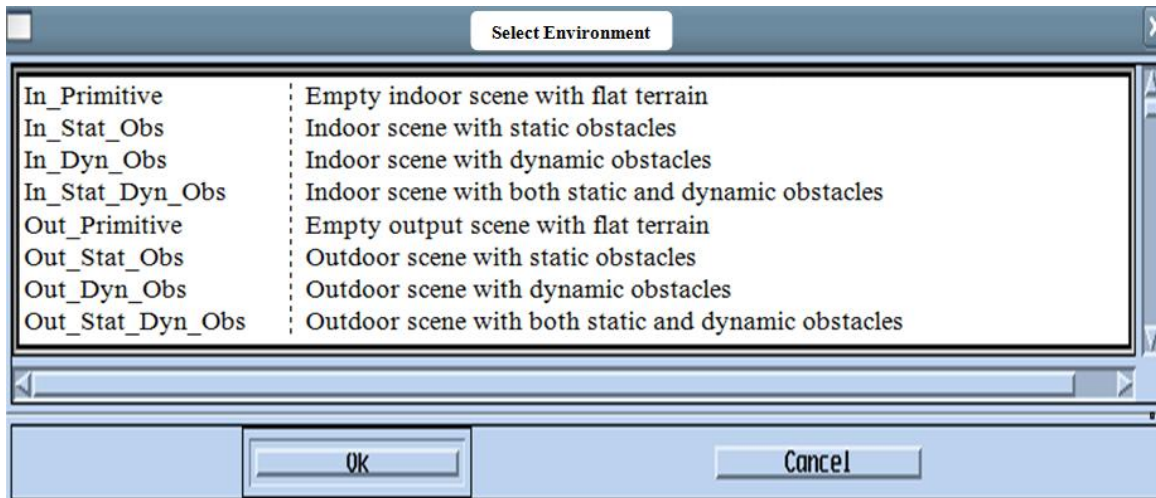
Select Environment

| | |
|---|---|
| In_Primitive | Empty indoor scene with flat terrain |
| In_Stat_Obs | Indoor scene with static obstacles |
| In_Dyn_Obs | Indoor scene with dynamic obstacles |
| In_Stat_Dyn_Obs | Indoor scene with both static and dynamic obstacles |
| Out_Primitive | Empty output scene with flat terrain |
| Out_Stat_Obs | Outdoor scene with static obstacles |
| Out_Dyn_Obs | Outdoor scene with dynamic obstacles |
| Out_Stat_Dyn_Obs | Outdoor scene with both static and dynamic obstacles |

OK

Cancel